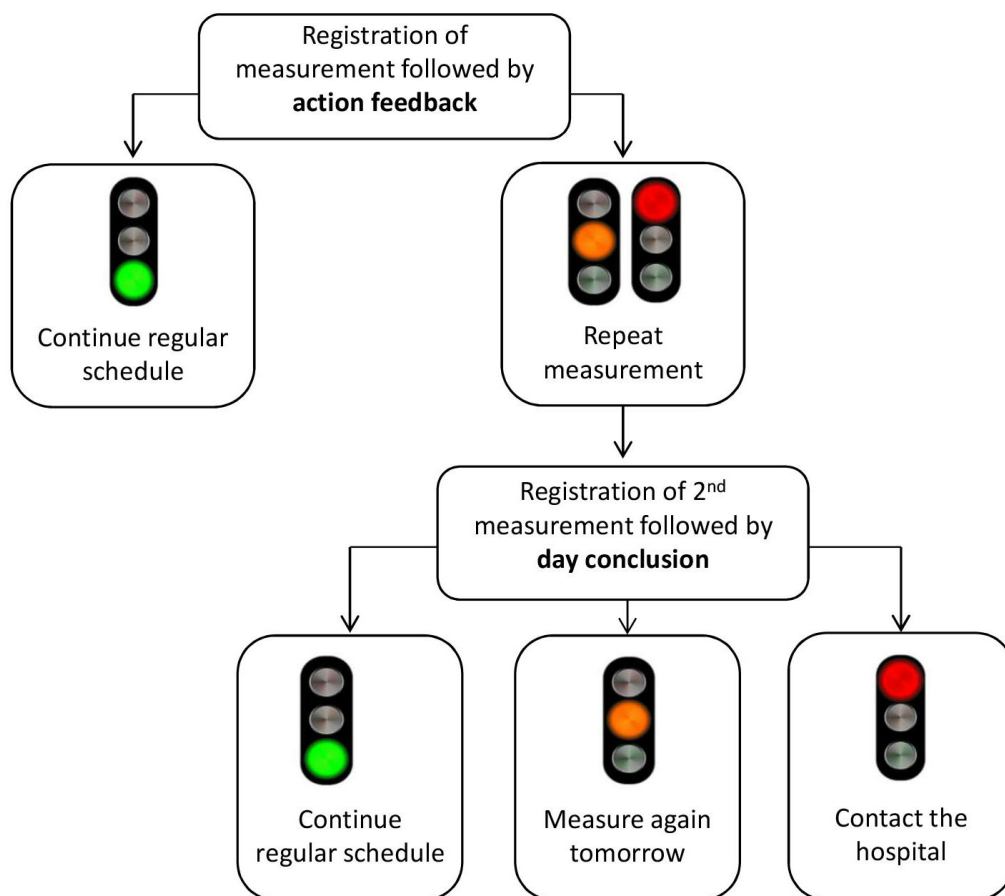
Registration of measurement followed by **action feedback**

Continue regular schedule

Repeat measurement

Registration of $2^{nd}$ measurement followed by **day conclusion**

Continue regular schedule

Measure again tomorrow

Contact the hospital